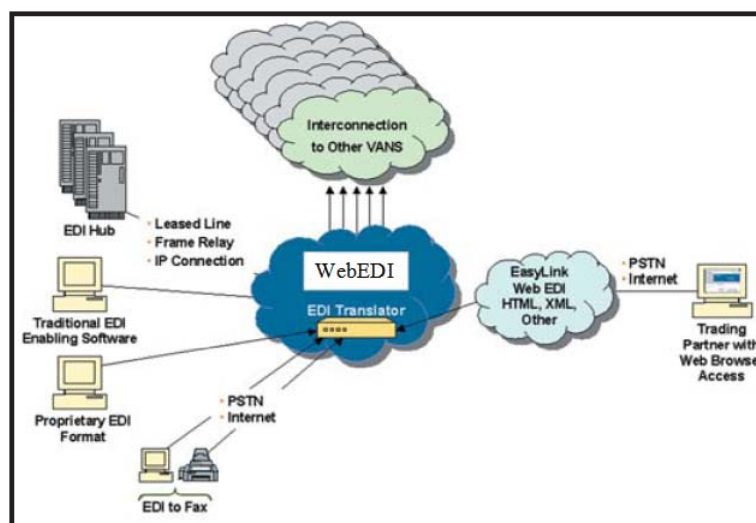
Interconnection to Other VANS

EDI Hub

· Leased Line
· Frame Relay
· IP Connection

WebEDI

EDI Translator

Traditional EDI Enabling Software

Proprietary EDI Format

· PSTN
· Internet

EDI to Fax

EasyLink Web EDI HTML, XML, Other

· PSTN
· Internet

Trading Partner with Web Browse Access